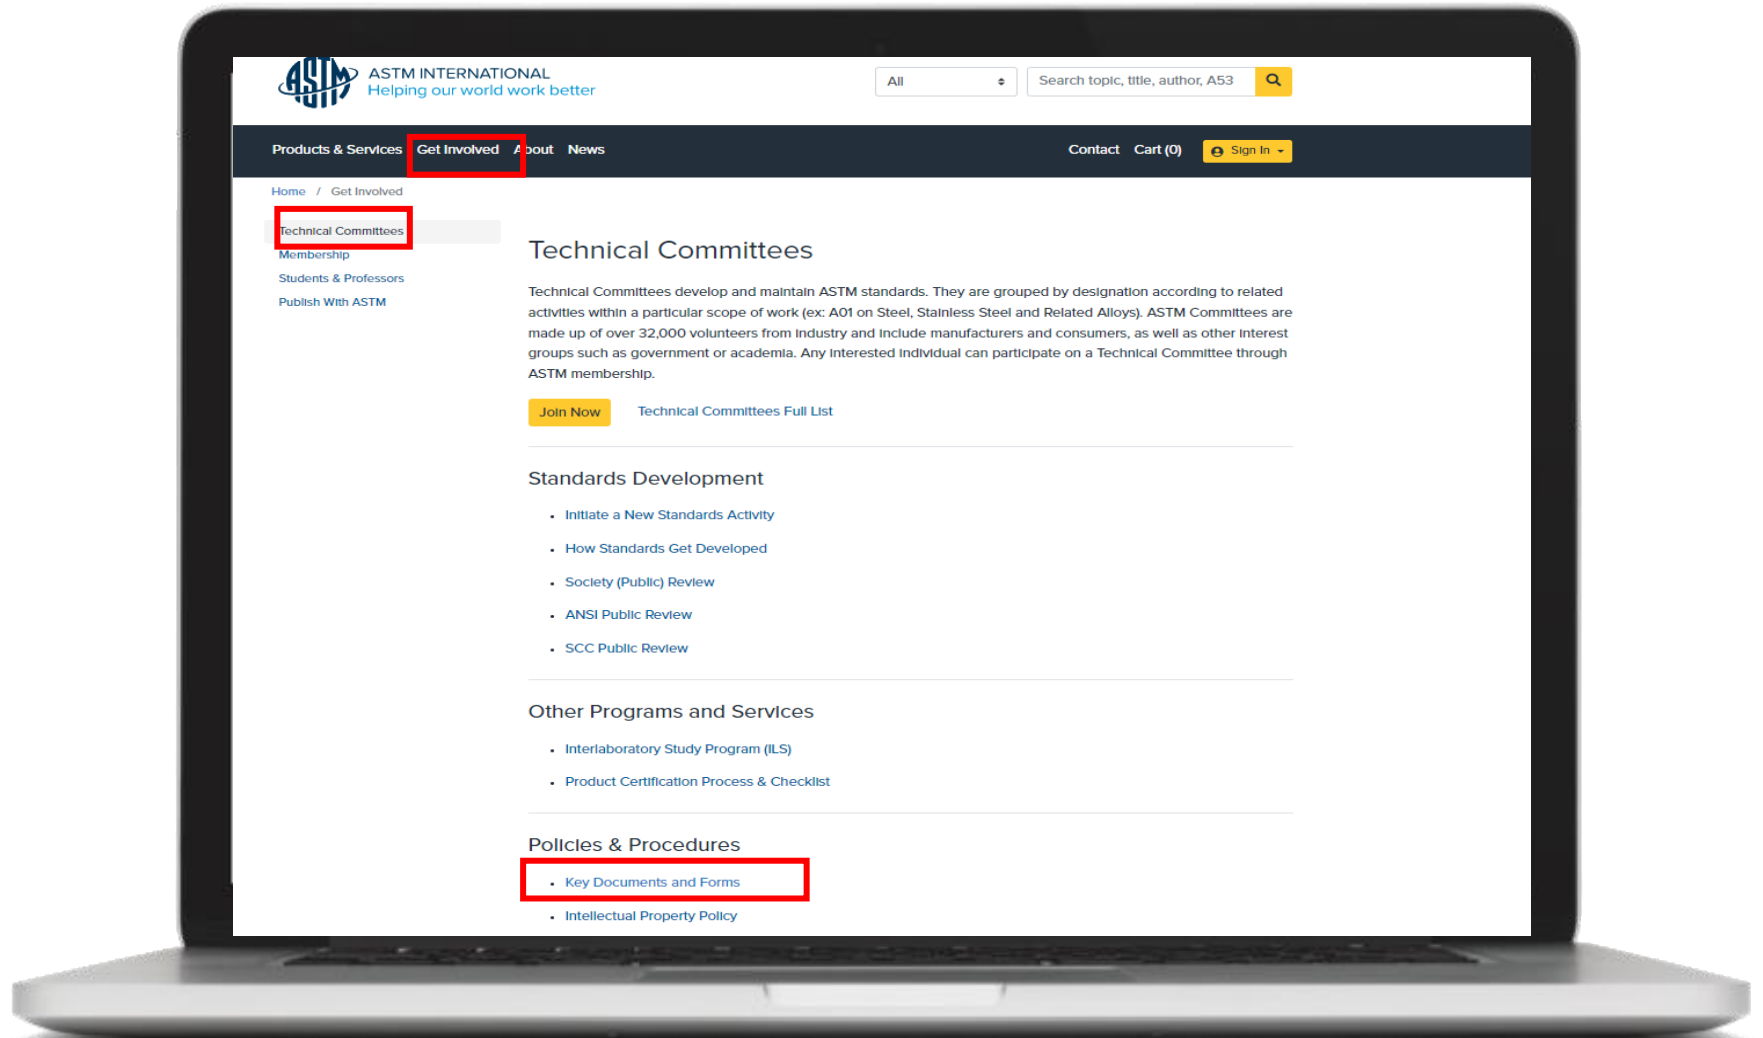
ASTM INTERNATIONAL
Helping our world work better

All

Search topic, title, author, A53

Products & Services Get Involved About News

Contact Cart (0) Sign In

Home / Get Involved

Technical Committees
Membership
Students & Professors
Publish With ASTM

Technical Committees

Technical Committees develop and maintain ASTM standards. They are grouped by designation according to related activities within a particular scope of work (ex: A01 on Steel, Stainless Steel and Related Alloys). ASTM Committees are made up of over 32,000 volunteers from industry and include manufacturers and consumers, as well as other interest groups such as government or academia. Any interested individual can participate on a Technical Committee through ASTM membership.

Join Now Technical Committees Full List

Standards Development

- Initiate a New Standards Activity
- How Standards Get Developed
- Society (Public) Review
- ANSI Public Review
- SCC Public Review

Other Programs and Services

- Interlaboratory Study Program (ILS)
- Product Certification Process & Checklist

Policies & Procedures

- Key Documents and Forms
- Intellectual Property Policy